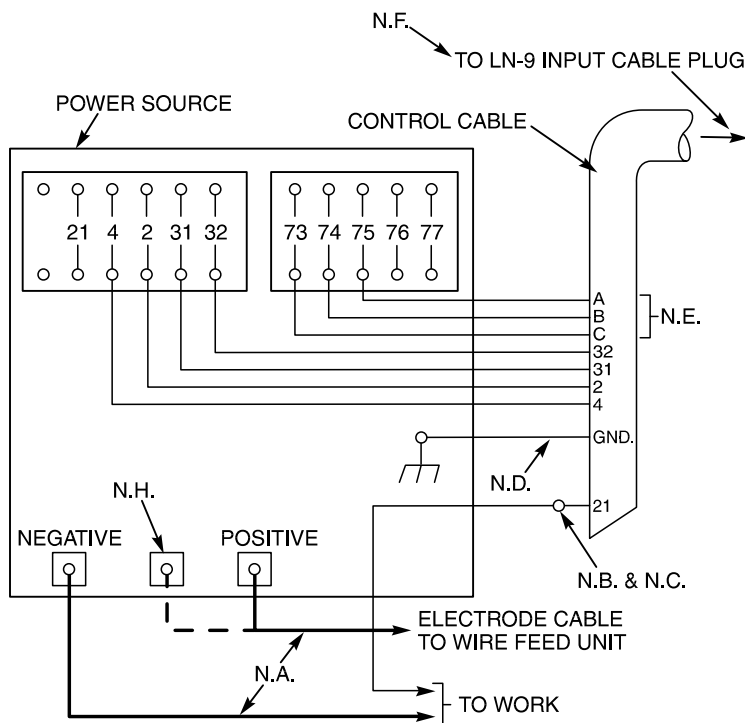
N.F.
TO LN-9 INPUT CABLE PLUG

POWER SOURCE

CONTROL CABLE

21 4 2 31 32

73 74 75 76 77

A
B
C
32
31
2
4

N.E.

GND.

N.D.

N.H.

NEGATIVE

POSITIVE

21

N.B. & N.C.

ELECTRODE CABLE
TO WIRE FEED UNIT

N.A.

TO WORK